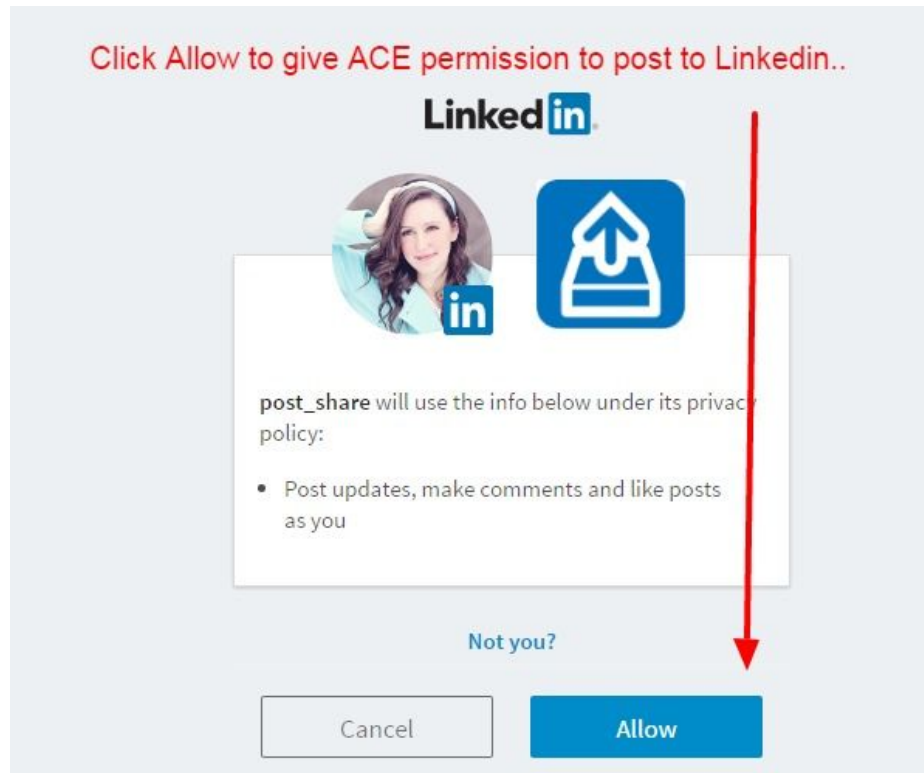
Click Allow to give ACE permission to post to Linkedin..

LinkedIn

in

post_share will use the info below under its privacy policy:

• Post updates, make comments and like posts as you

Not you?

Cancel

Allow